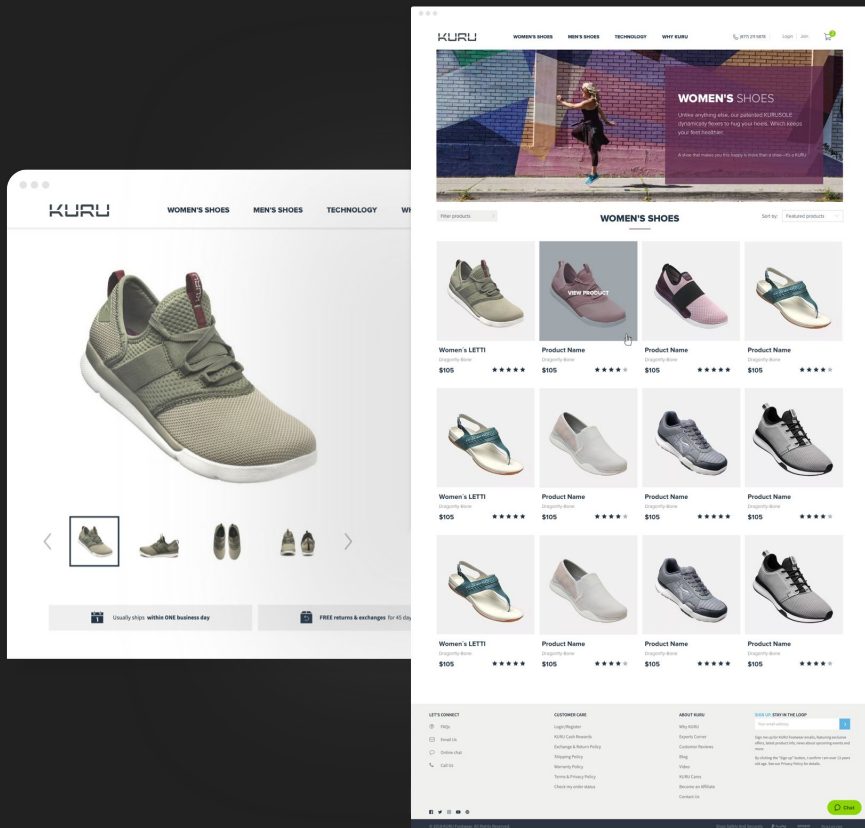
KURU

WOMEN'S SHOES MEN'S SHOES TECHNOLOGY WH

Usually ships within ONE business day

FREE returns & exchanges for 45 day

KURU

WOMEN'S SHOES MEN'S SHOES TECHNOLOGY WHY KURU

(877) 211 5878 Login Join

WOMEN'S SHOES

Unlike anything else, our patented KURUSOLE dynamically flexes to hug your heels. Which keeps your feet healthier.

A shoe that makes you this happy is more than a shoe—it's a KURU.

Filter products

WOMEN'S SHOES

Sort by: Featured products

VIEW PRODUCT

Women's LETTI
Dragonfly Bone
$105

Product Name
Dragonfly Bone
$105

Product Name
Dragonfly Bone
$105

Product Name
Dragonfly Bone
$105

Women's LETTI
Dragonfly Bone
$105

Product Name
Dragonfly Bone
$105

Product Name
Dragonfly Bone
$105

Product Name
Dragonfly Bone
$105

Women's LETTI
Dragonfly Bone
$105

Product Name
Dragonfly Bone
$105

Product Name
Dragonfly Bone
$105

Product Name
Dragonfly Bone
$105

LET'S CONNECT
FAQs
Email Us
Online chat
Call Us

CUSTOMER CARE
Login/Register
KURU Cash Rewards
Exchange & Return Policy
Shipping Policy
Warranty Policy
Terms & Privacy Policy
Check my order status

ABOUT KURU
Why KURU
Experts Corner
Customer Reviews
Blog
Video
KURU Cares
Become an Affiliate
Contact Us

SIGN UP STAY IN THE LOOP
Your email address
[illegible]

Chat

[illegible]